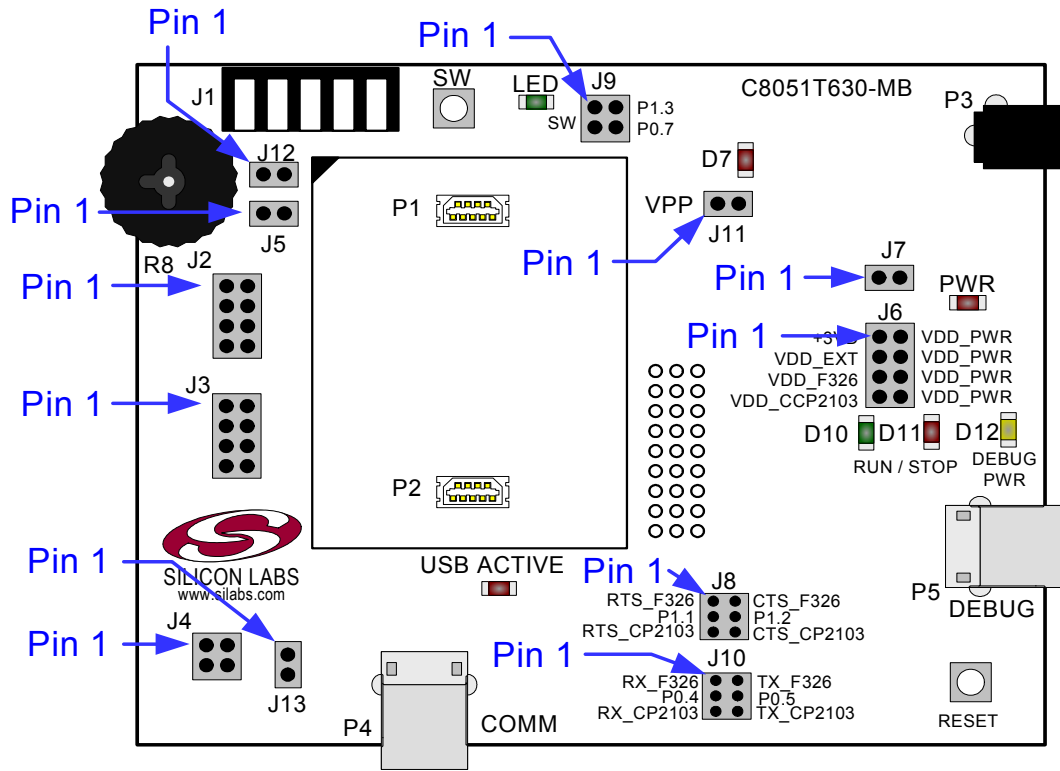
Pin 1

Pin 1

J1

SW

LED

J9

SW

P1.3

P0.7

C8051T630-MB

P3

J12

Pin 1

J5

P1

D7

VPP

J11

Pin 1

R8

J2

Pin 1

J7

Pin 1

PWR

J6

Pin 1

+3VD

VDD_PWR

VDD_EXT

VDD_PWR

VDD_F326

VDD_PWR

VDD_CCP2103

VDD_PWR

J3

Pin 1

D10

D11

D12

RUN / STOP

DEBUG PWR

P2

SILICON LABS

www.silabs.com

Pin 1

USB ACTIVE

Pin 1

J8

RTS_F326

CTS_F326

P1.1

P1.2

RTS_CP2103

CTS_CP2103

P5

DEBUG

J4

Pin 1

Pin 1

J10

RX_F326

TX_F326

P0.4

P0.5

RX_CP2103

TX_CP2103

J13

P4

COMM

RESET